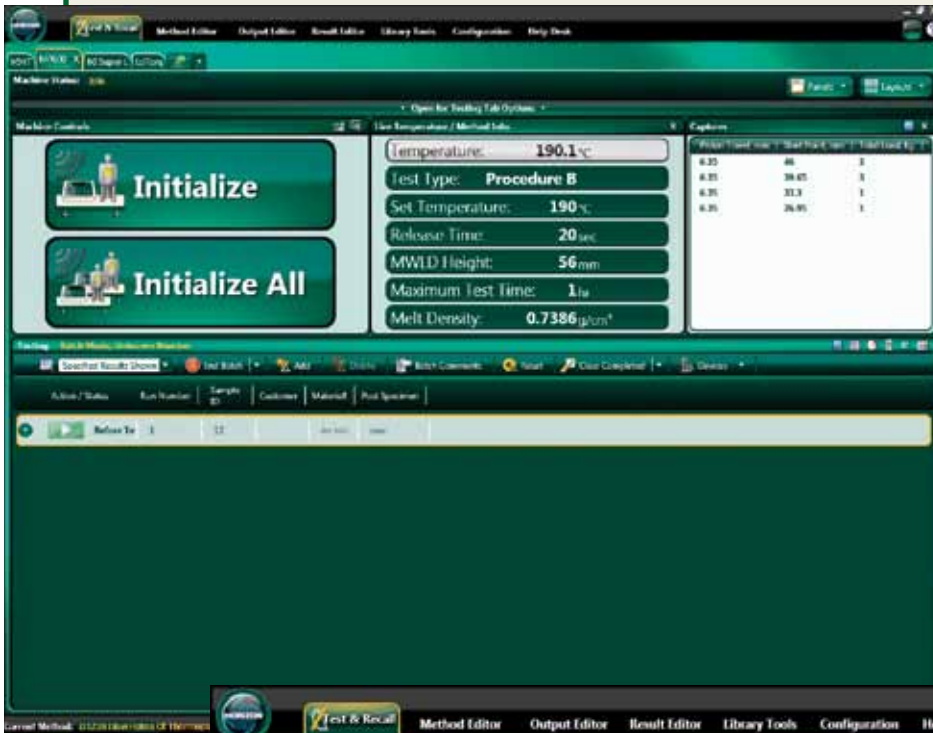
Test & Recall Method Editor Output Editor Result Editor Library Tools Configuration Help Desk

Machine Status:

Panels Layouts

Open for Testing Tab Options

Machine Controls

Initialize

Initialize All

Live Temperature / Method Info

Temperature: 190.1°C

Test Type: Procedure B

Set Temperature: 190°C

Release Time: 20sec

MWLD Height: 56mm

Maximum Test Time: 1hr

Melt Density: 0.7386g/cm³

Captures

| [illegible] | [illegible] | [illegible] |
|---|---|---|
| 6.35 | 46 | 3 |
| 6.35 | 39.45 | 3 |
| 6.35 | 33.3 | 1 |
| 6.35 | 26.95 | 1 |

Testing

Specified Results Shown | End Batch | Add | Delete | Batch Comments | Start | Clear Completed | Devices

Action / Status | Run Number | Sample ID | Customer | Material | Post Specimen

Before Te 1 12 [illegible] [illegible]

Current Method: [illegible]

Test & Recall Method Editor Output Editor Result Editor Library Tools Configuration H